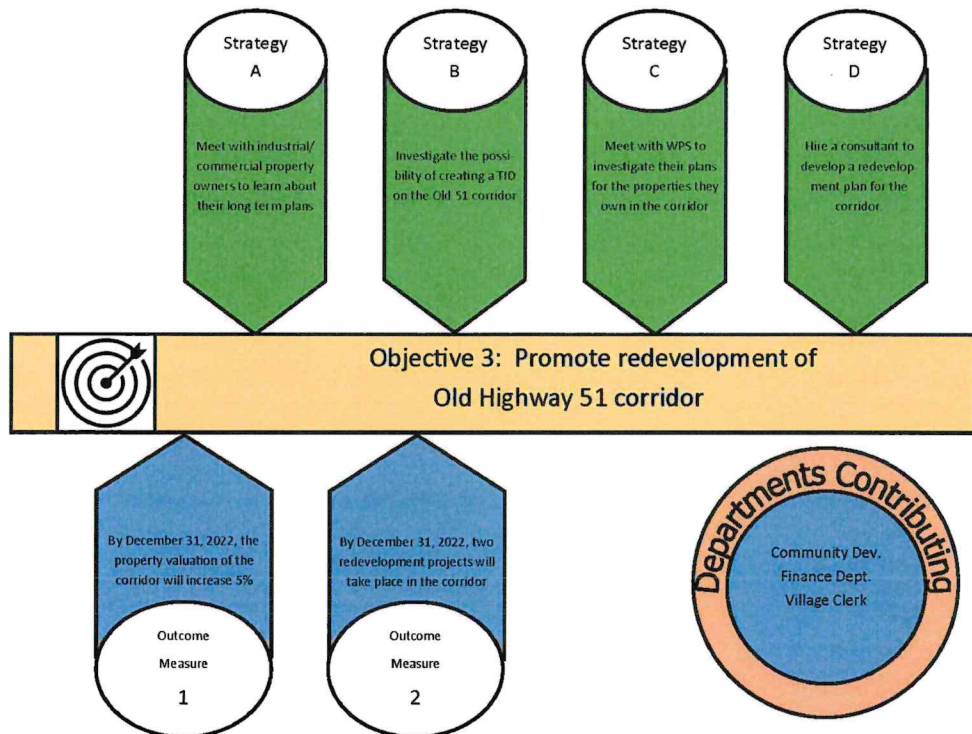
Strategy
A

Meet with industrial/ commercial property owners to learn about their long term plans

Strategy
B

Investigate the possibility of creating a TID on the Old 51 corridor

Strategy
C

Meet with WPS to investigate their plans for the properties they own in the corridor

Strategy
D

Hire a consultant to develop a redevelopment plan for the corridor.

Objective 3: Promote redevelopment of Old Highway 51 corridor

By December 31, 2022, the property valuation of the corridor will increase 5%

Outcome
Measure
1

By December 31, 2022, two redevelopment projects will take place in the corridor

Outcome
Measure
2

Departments Contributing

Community Dev.
Finance Dept.
Village Clerk